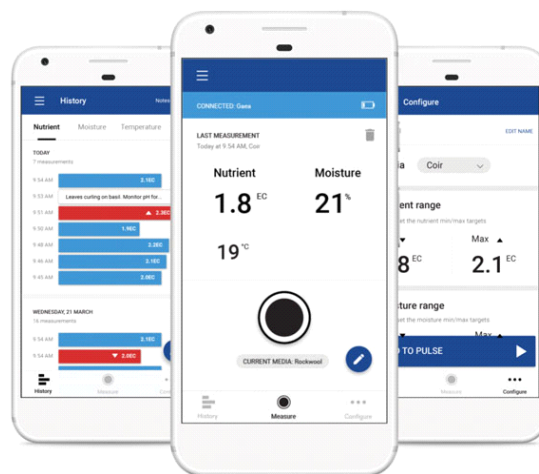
History

Notes

Nutrient Moisture Temperature

TODAY
7 measurements

9:54 AM 2.1EC

9:53 AM Leaves curling on basil. Monitor pH for...

9:51 AM ▲ 2.3EC

9:50 AM 1.9EC

9:48 AM 2.3EC

9:46 AM 2.1EC

9:45 AM 2.0EC

WEDNESDAY, 21 MARCH
16 measurements

2.1EC

▼ 2.0EC

History Measure

CONNECTED: Gaea

LAST MEASUREMENT
Today at 9:54 AM, Con

Nutrient
1.8 EC

Moisture
21 %

19 °C

CURRENT MEDIA: Rockwool

History Measure Configure

Configure

EDIT NAME

ia Coir

utrient range
et the nutrient min/max targets

Max ▲

8 EC 2.1 EC

ture range
et the moisture min/max targets

Max

D TO PULSE

Measure Configure